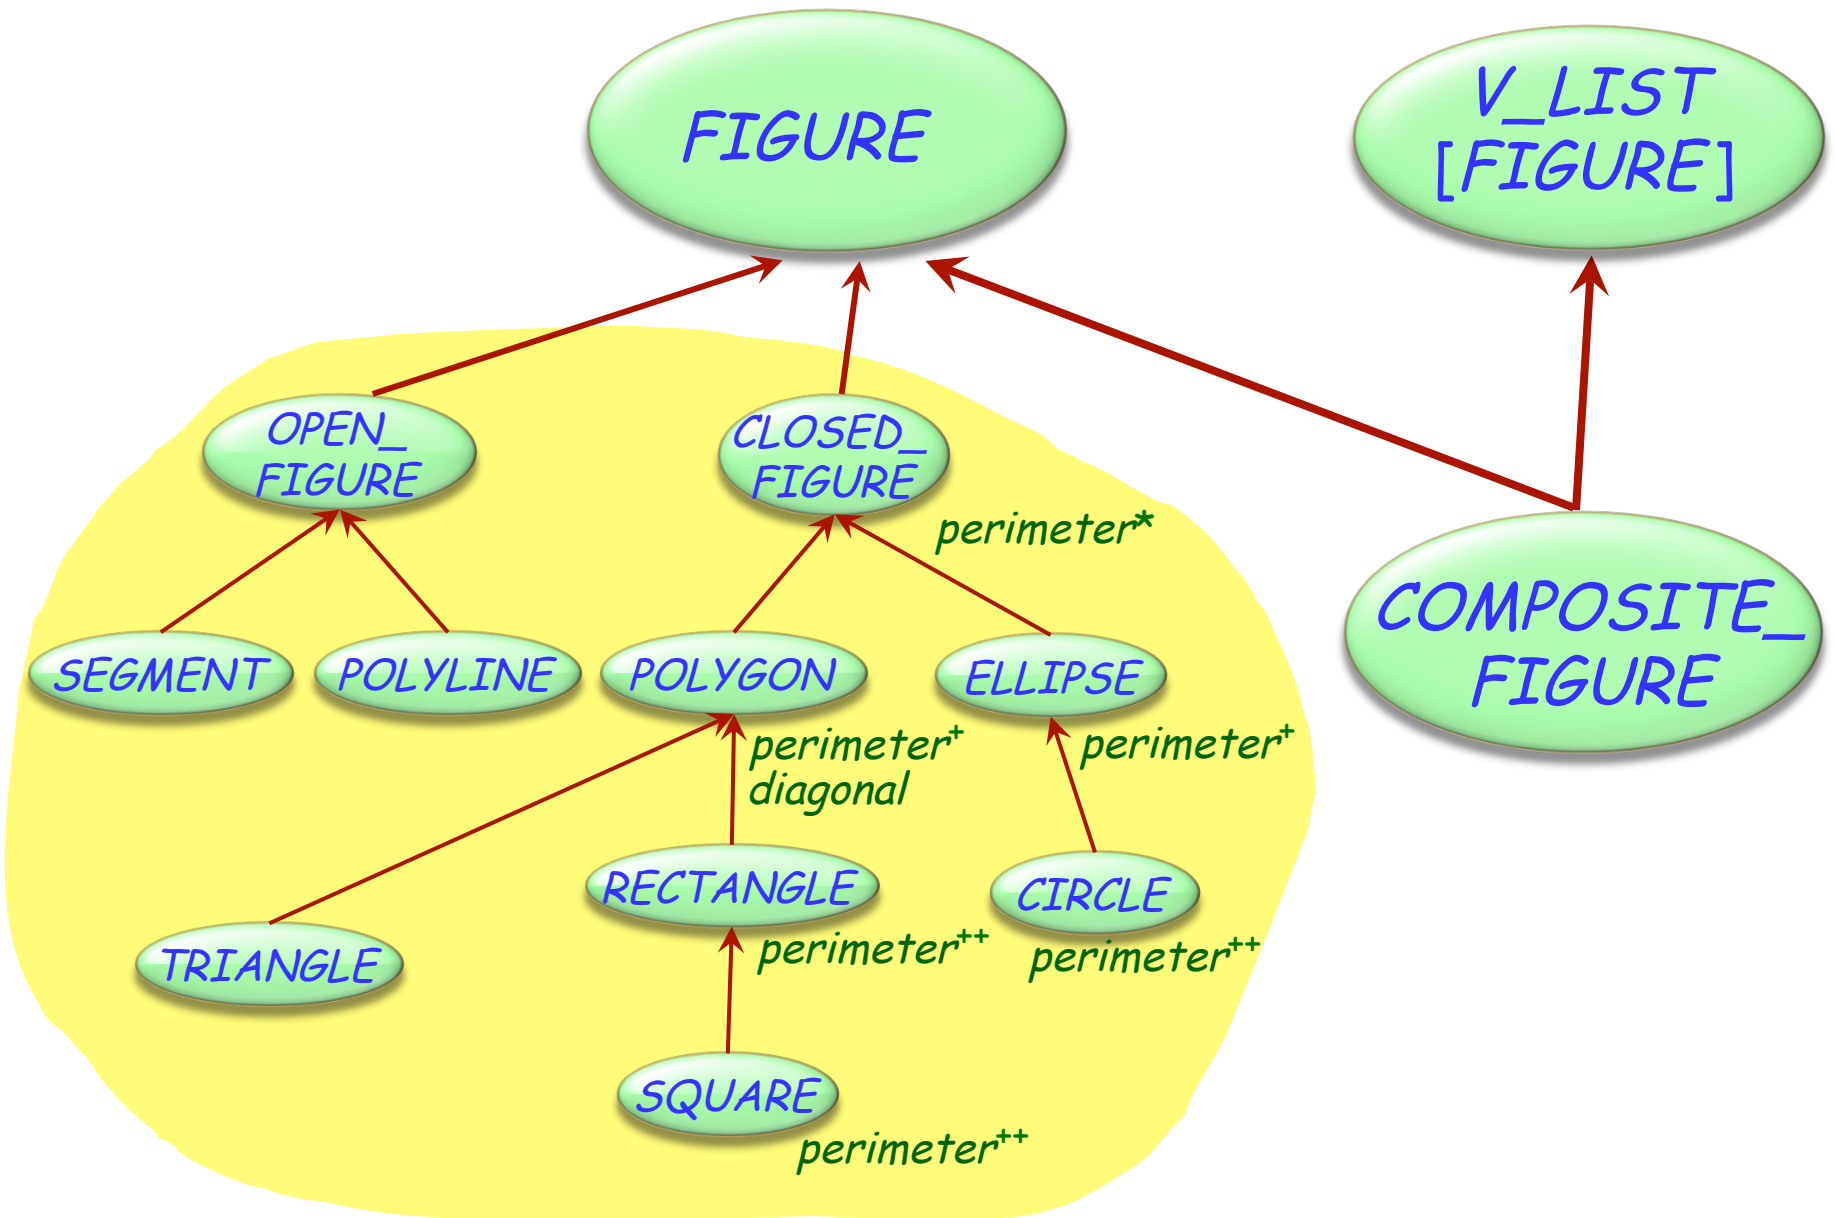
FIGURE

V_LIST [FIGURE]

OPEN_ FIGURE

CLOSED_ FIGURE

perimeter*

COMPOSITE_ FIGURE

SEGMENT

POLYLINE

POLYGON

ELLIPSE

perimeter$^{+}$
diagonal

perimeter$^{+}$

TRIANGLE

RECTANGLE

perimeter$^{++}$

CIRCLE

perimeter$^{++}$

SQUARE

perimeter$^{++}$